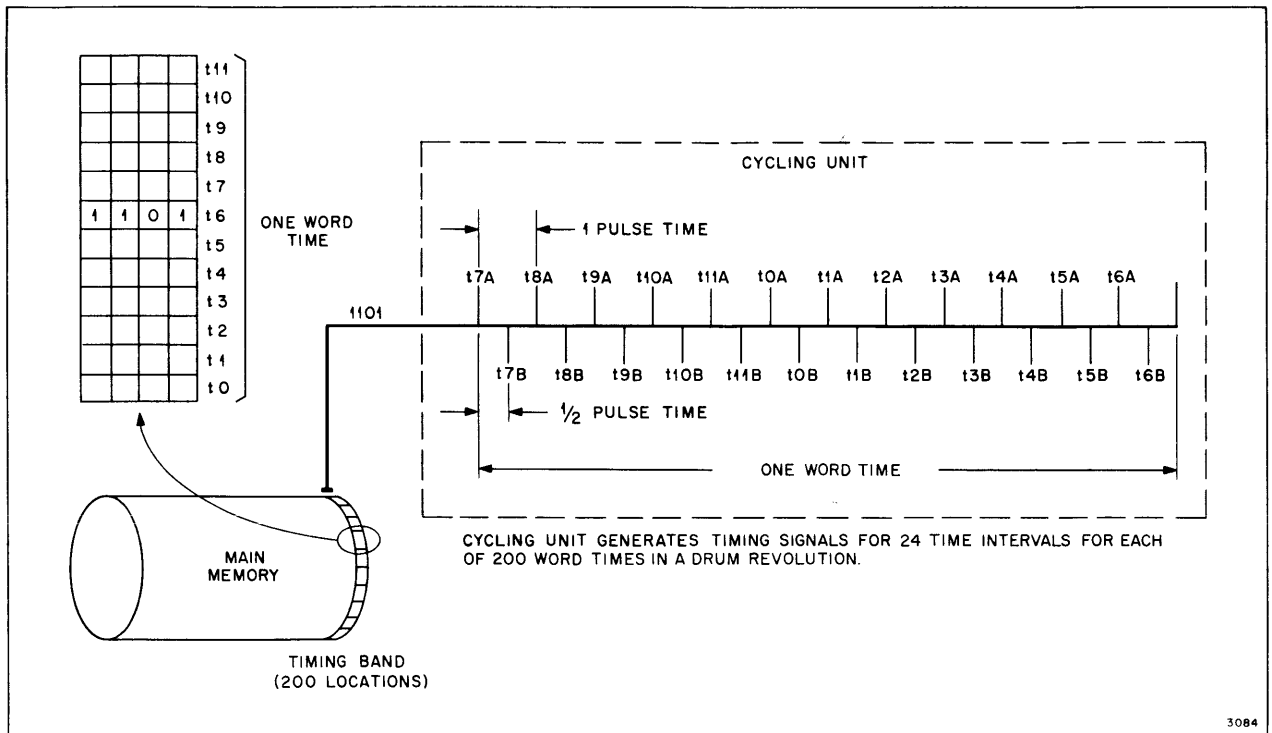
t11
t10
t9
t8
t7
1 1 0 1 t6
t5
t4
t3
t2
t1
t0

ONE WORD TIME

CYCLING UNIT

1 PULSE TIME

t7A t8A t9A t10A t11A t0A t1A t2A t3A t4A t5A t6A

1101

t7B t8B t9B t10B t11B t0B t1B t2B t3B t4B t5B t6B

$\frac{1}{2}$ PULSE TIME

ONE WORD TIME

MAIN MEMORY

TIMING BAND (200 LOCATIONS)

CYCLING UNIT GENERATES TIMING SIGNALS FOR 24 TIME INTERVALS FOR EACH OF 200 WORD TIMES IN A DRUM REVOLUTION.

3084